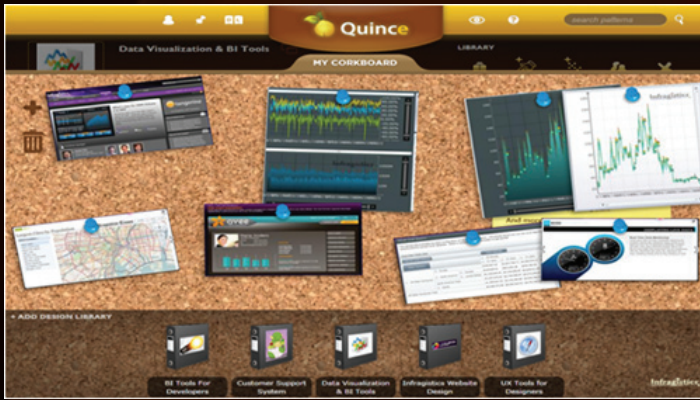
Quince

search patterns

Data Visualization & BI Tools

LIBRARY

MY CORKBOARD

Infragistics

Infragistics

+ ADD DESIGN LIBRARY

BI Tools For Developers

Customer Support System

Data Visualization & BI Tools

Infragistics Website Design

UX Tools for Designers

Infragistics